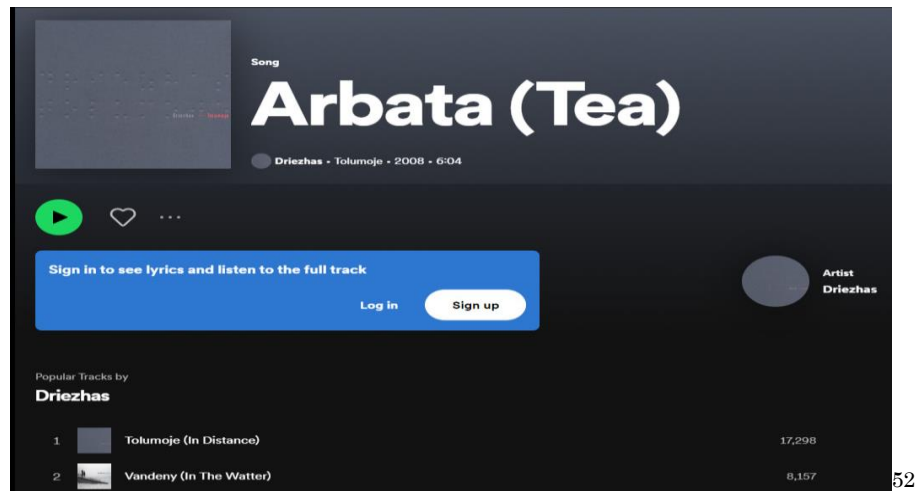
Song
Arbata (Tea)
Driezhas • Tolumoje • 2008 • 6:04

Sign in to see lyrics and listen to the full track
Log in
Sign up

Artist
Driezhas

Popular Tracks by
Driezhas

| 1 | Tolumoje (In Distance) | 17,298 |
|---|---|---|
| 2 | Vandeny (In The Watter) | 8,157 |

52